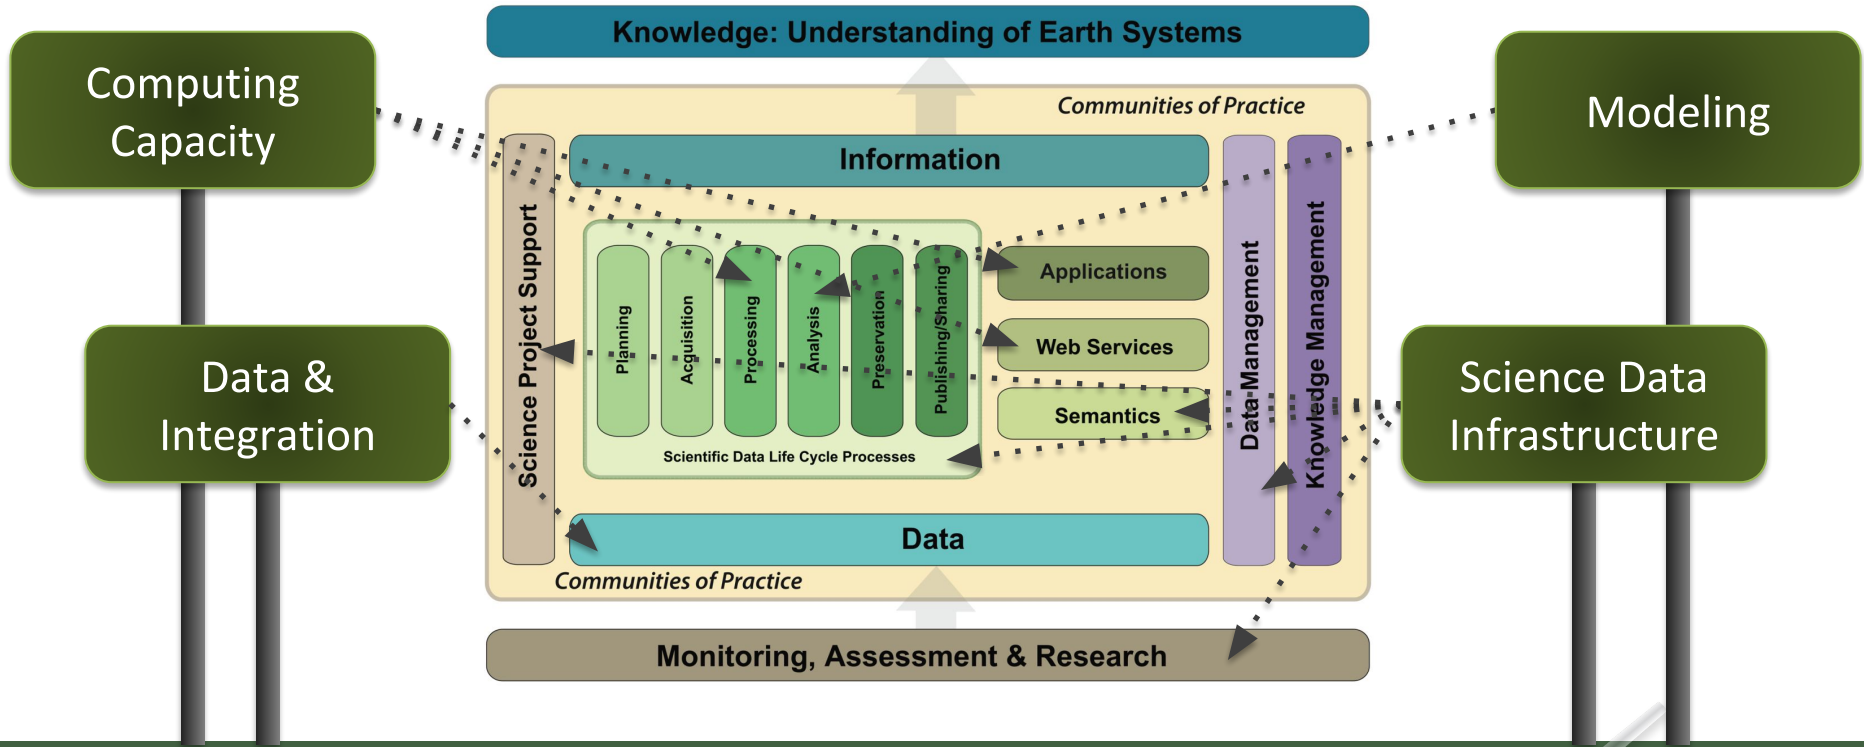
Knowledge: Understanding of Earth Systems

Computing Capacity

Modeling

Communities of Practice

Information

Science Project Support

Planning

Acquisition

Processing

Analysis

Preservation

Publishing/Sharing

Applications

Web Services

Semantics

Scientific Data Life Cycle Processes

Data Management

Knowledge Management

Data & Integration

Science Data Infrastructure

Data

Communities of Practice

Monitoring, Assessment & Research